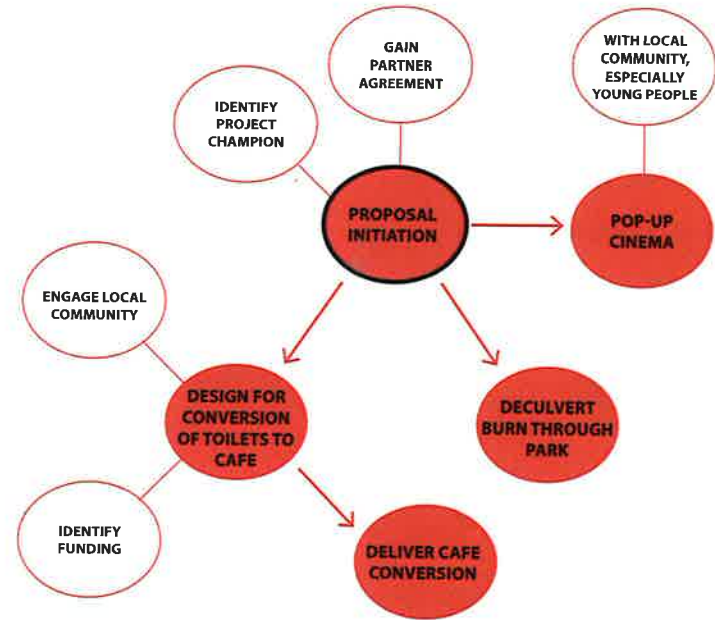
GAIN PARTNER AGREEMENT

WITH LOCAL COMMUNITY, ESPECIALLY YOUNG PEOPLE

IDENTIFY PROJECT CHAMPION

PROPOSAL INITIATION

POP-UP CINEMA

ENGAGE LOCAL COMMUNITY

DESIGN FOR CONVERSION OF TOILETS TO CAFE

DECULVERT BURN THROUGH PARK

IDENTIFY FUNDING

DELIVER CAFE CONVERSION